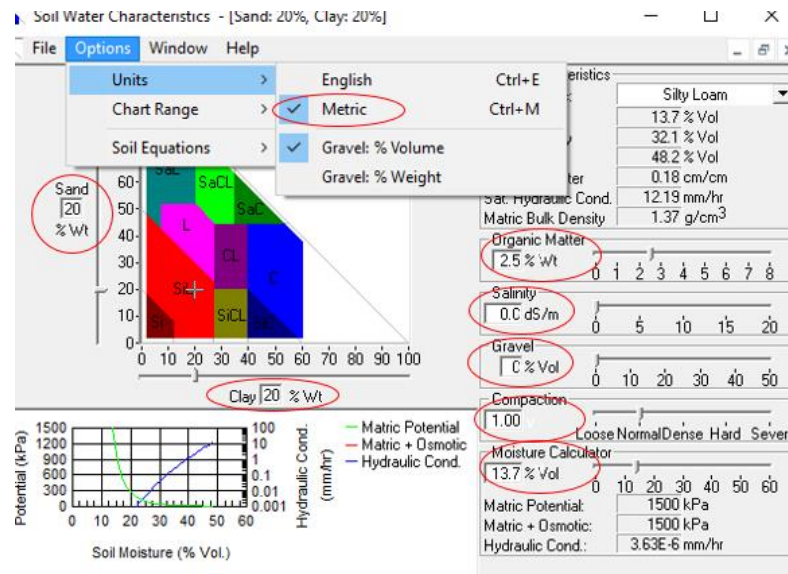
Soil Water Characteristics - [Sand: 20%, Clay: 20%]

File Options Window Help

Units
Chart Range
Soil Equations

English Ctrl+E
Metric Ctrl+M
Gravel: % Volume
Gravel: % Weight

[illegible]eristics
Silty Loam
13.7 % Vol
32.1 % Vol
48.2 % Vol
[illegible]ter 0.18 cm/cm
Sat. Hydraulic Cond. 12.19 mm/hr
Matric Bulk Density 1.37 g/cm$^3$

Organic Matter
2.5 % Wt
0 1 2 3 4 5 6 7 8

Salinity
0.0 dS/m
0 5 10 15 20

Gravel
0 % Vol
0 10 20 30 40 50

Compaction
1.00
Loose Normal Dense Hard Sever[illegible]

Moisture Calculator
13.7 % Vol
0 10 20 30 40 50 60
Matric Potential: 1500 kPa
Matric + Osmotic: 1500 kPa
Hydraulic Cond.: 3.63E-6 mm/hr

Sand
20
% Wt

60- 50- 40- 30- 20- 10- 0-
SaL SaCL SaC L CL C SiL SiCL SiC Si
0 10 20 30 40 50 60 70 80 90 100

Clay 20 % Wt

1500 1200 900 600 300 0
Potential (kPa)
100 10 1 0.1 0.01 0.001
Hydraulic Cond. (mm/hr)
0 10 20 30 40 50 60
Soil Moisture (% Vol.)
Matric Potential
Matric + Osmotic
Hydraulic Cond.